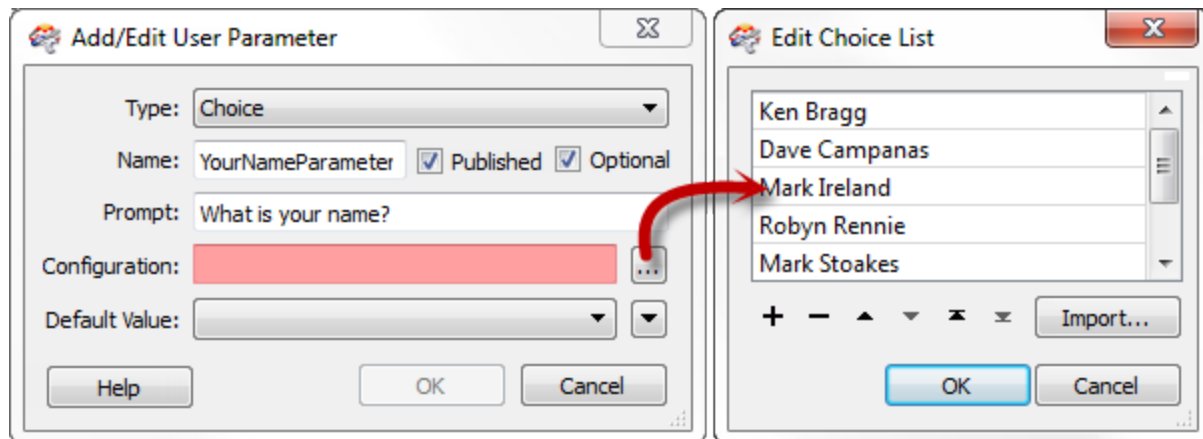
Add/Edit User Parameter

Type: Choice

Name: YourNameParameter Published Optional

Prompt: What is your name?

Configuration: ...

Default Value:

Help OK Cancel

Edit Choice List

Ken Bragg
Dave Campanas
Mark Ireland
Robyn Rennie
Mark Stoakes

Import...

OK Cancel